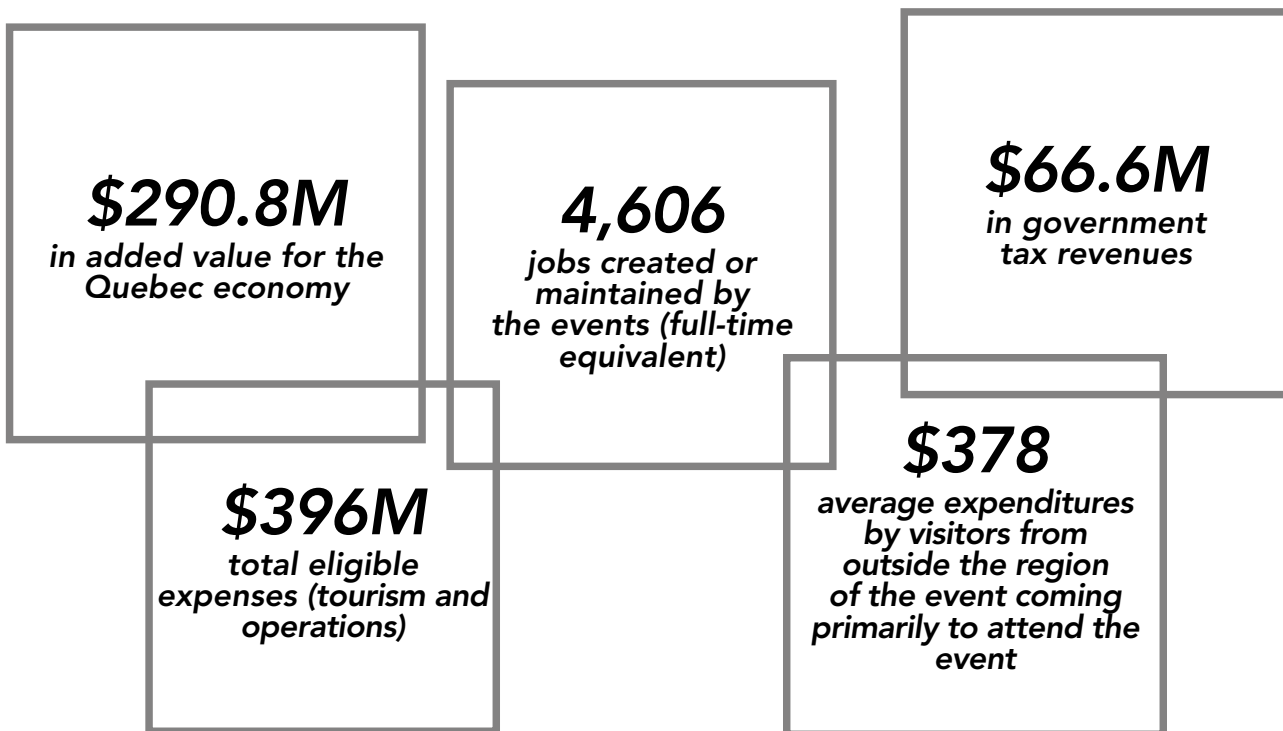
$290.8M
in added value for the Quebec economy

4,606
jobs created or maintained by the events (full-time equivalent)

$66.6M
in government tax revenues

$396M
total eligible expenses (tourism and operations)

$378
average expenditures by visitors from outside the region of the event coming primarily to attend the event